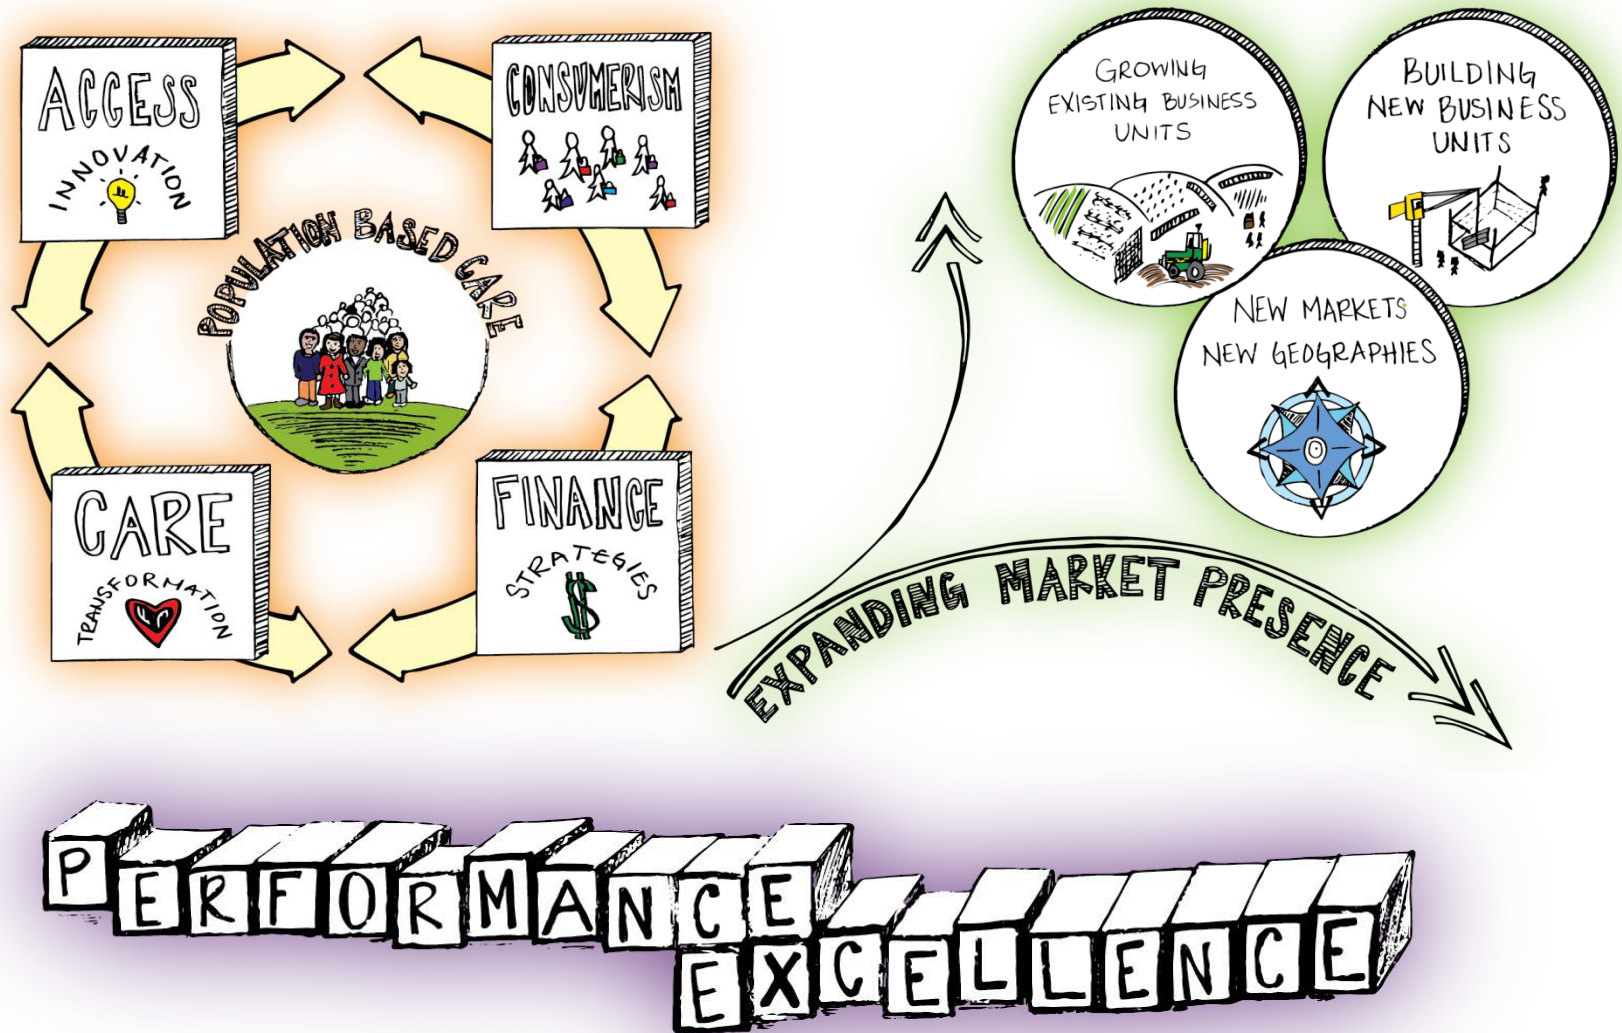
ACCESS
INNOVATION

CONSUMERISM

POPULATION BASED CARE

CARE
TRANSFORMATION

FINANCE
STRATEGIES

GROWING EXISTING BUSINESS UNITS

BUILDING NEW BUSINESS UNITS

NEW MARKETS NEW GEOGRAPHIES

EXPANDING MARKET PRESENCE

PERFORMANCE EXCELLENCE